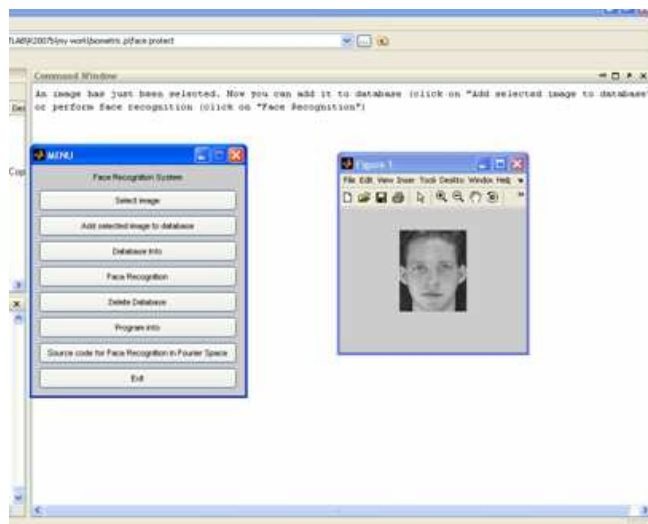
TLAB\R2007b\my work\biometric p\face protect

Command Window

An image has just been selected. Now you can add it to database (click on "Add selected image to database" or perform face recognition (click on "Face Recognition")

Dec

Cop

MENU

Face Recognition System

Select image

Add selected image to database

Database Info

Face Recognition

Delete Database

Program info

Source code for Face Recognition in Fourier Space

Exit

Figure 1

File Edit View Inser Tools Deskto Windov Help